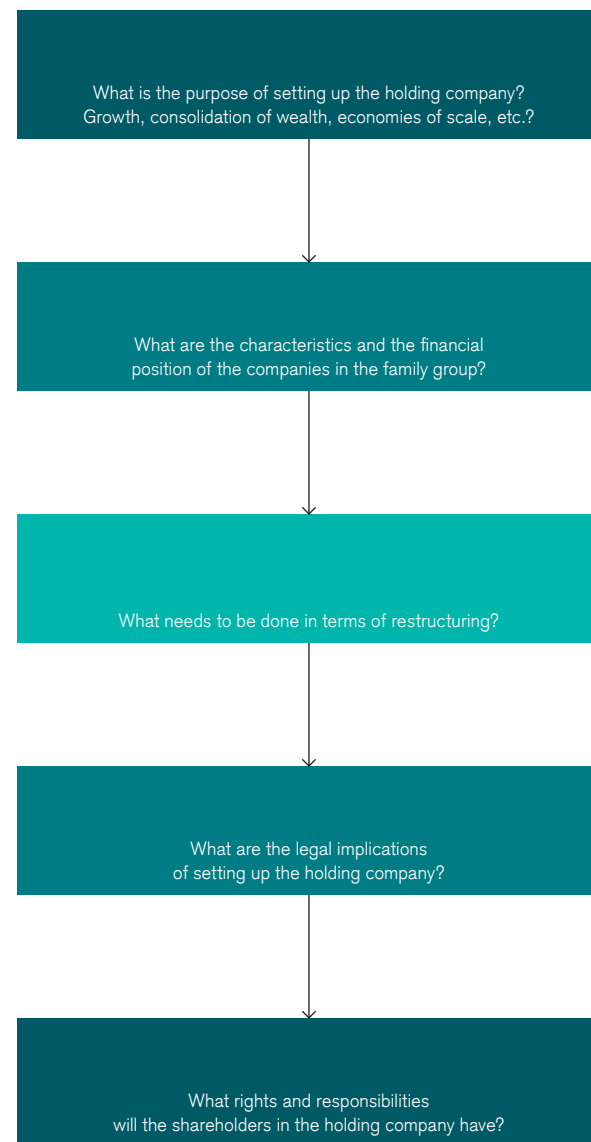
What is the purpose of setting up the holding company?
Growth, consolidation of wealth, economies of scale, etc.?

What are the characteristics and the financial position of the companies in the family group?

What needs to be done in terms of restructuring?

What are the legal implications of setting up the holding company?

What rights and responsibilities will the shareholders in the holding company have?